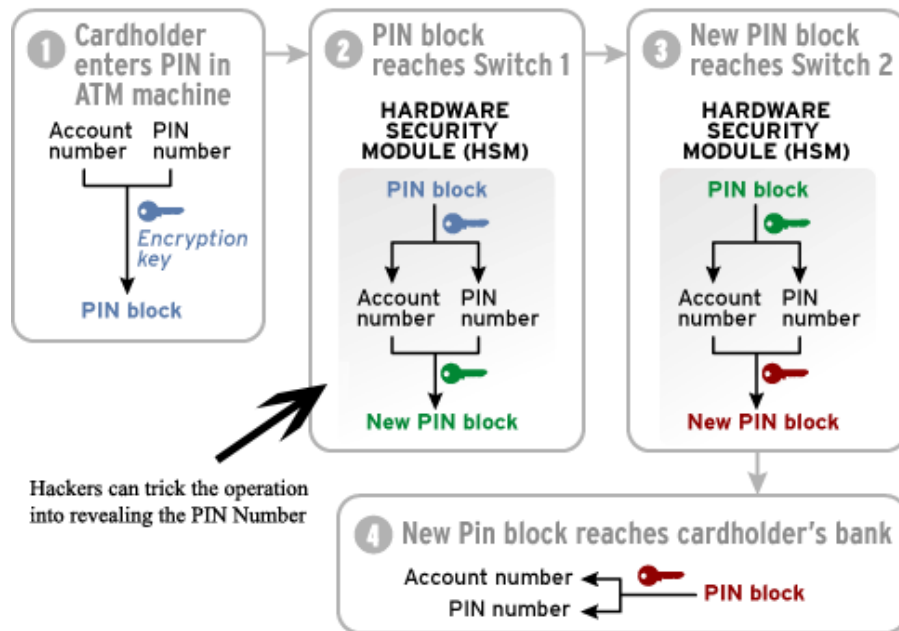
1 Cardholder enters PIN in ATM machine

Account number

PIN number

Encryption key

PIN block

2 PIN block reaches Switch 1

HARDWARE SECURITY MODULE (HSM)

PIN block

Account number

PIN number

New PIN block

3 New PIN block reaches Switch 2

HARDWARE SECURITY MODULE (HSM)

PIN block

Account number

PIN number

New PIN block

Hackers can trick the operation into revealing the PIN Number

4 New Pin block reaches cardholder's bank

Account number

PIN number

PIN block